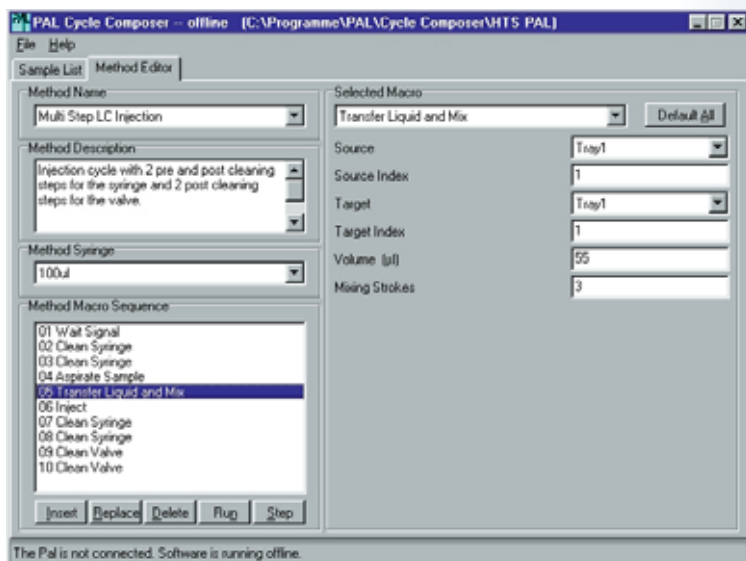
PAL Cycle Composer -- offline [C:\Programme\PAL\Cycle Composer\HTS PAL]

File Help

Sample List | Method Editor

Method Name
Multi Step LC Injection

Method Description
Injection cycle with 2 pre and post cleaning steps for the syringe and 2 post cleaning steps for the valve.

Method Syringe
100ul

Method Macro Sequence
01 Wait Signal
02 Clean Syringe
03 Clean Syringe
04 Aspirate Sample
05 Transfer Liquid and Mix
06 Inject
07 Clean Syringe
08 Clean Syringe
09 Clean Valve
10 Clean Valve

Insert | Replace | Delete | Run | Step

Selected Macro
Transfer Liquid and Mix
Default All

| | |
|---|---|
| Source | Tray1 |
| Source Index | 1 |
| Target | Tray1 |
| Target Index | 1 |
| Volume (µl) | 55 |
| Mixing Strokes | 3 |

The Pal is not connected. Software is running offline.